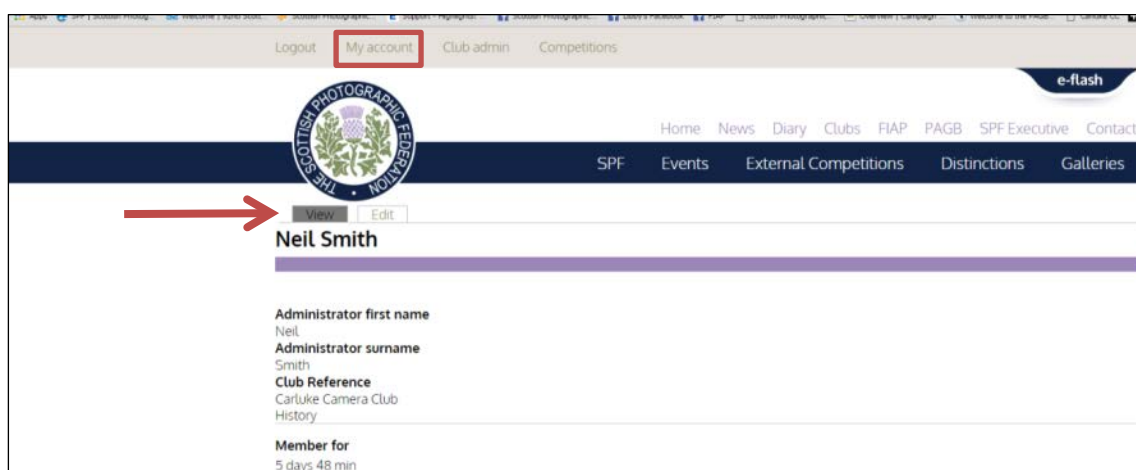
Logout My account Club admin Competitions

e-flash

THE SCOTTISH PHOTOGRAPHIC FEDERATION

Home News Diary Clubs FIAP PAGB SPF Executive Contact

SPF Events External Competitions Distinctions Galleries

View Edit

Neil Smith

Administrator first name
Neil
Administrator surname
Smith
Club Reference
Carluke Camera Club
History

Member for
5 days 48 min